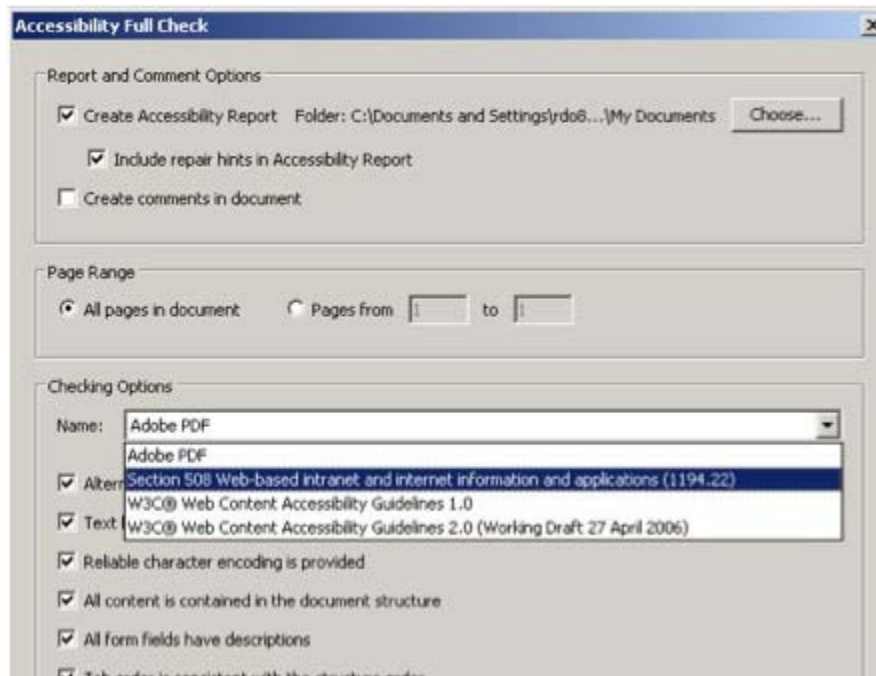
Accessibility Full Check

Report and Comment Options

Create Accessibility Report Folder: C:\Documents and Settings\rdo8...\My Documents Choose...

Include repair hints in Accessibility Report

Create comments in document

Page Range

All pages in document Pages from 1 to 1

Checking Options

Name: Adobe PDF

Adobe PDF

Section 508 Web-based intranet and internet information and applications (1194.22)

W3C® Web Content Accessibility Guidelines 1.0

W3C® Web Content Accessibility Guidelines 2.0 (Working Draft 27 April 2006)

Altern

Text

Reliable character encoding is provided

All content is contained in the document structure

All form fields have descriptions

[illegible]